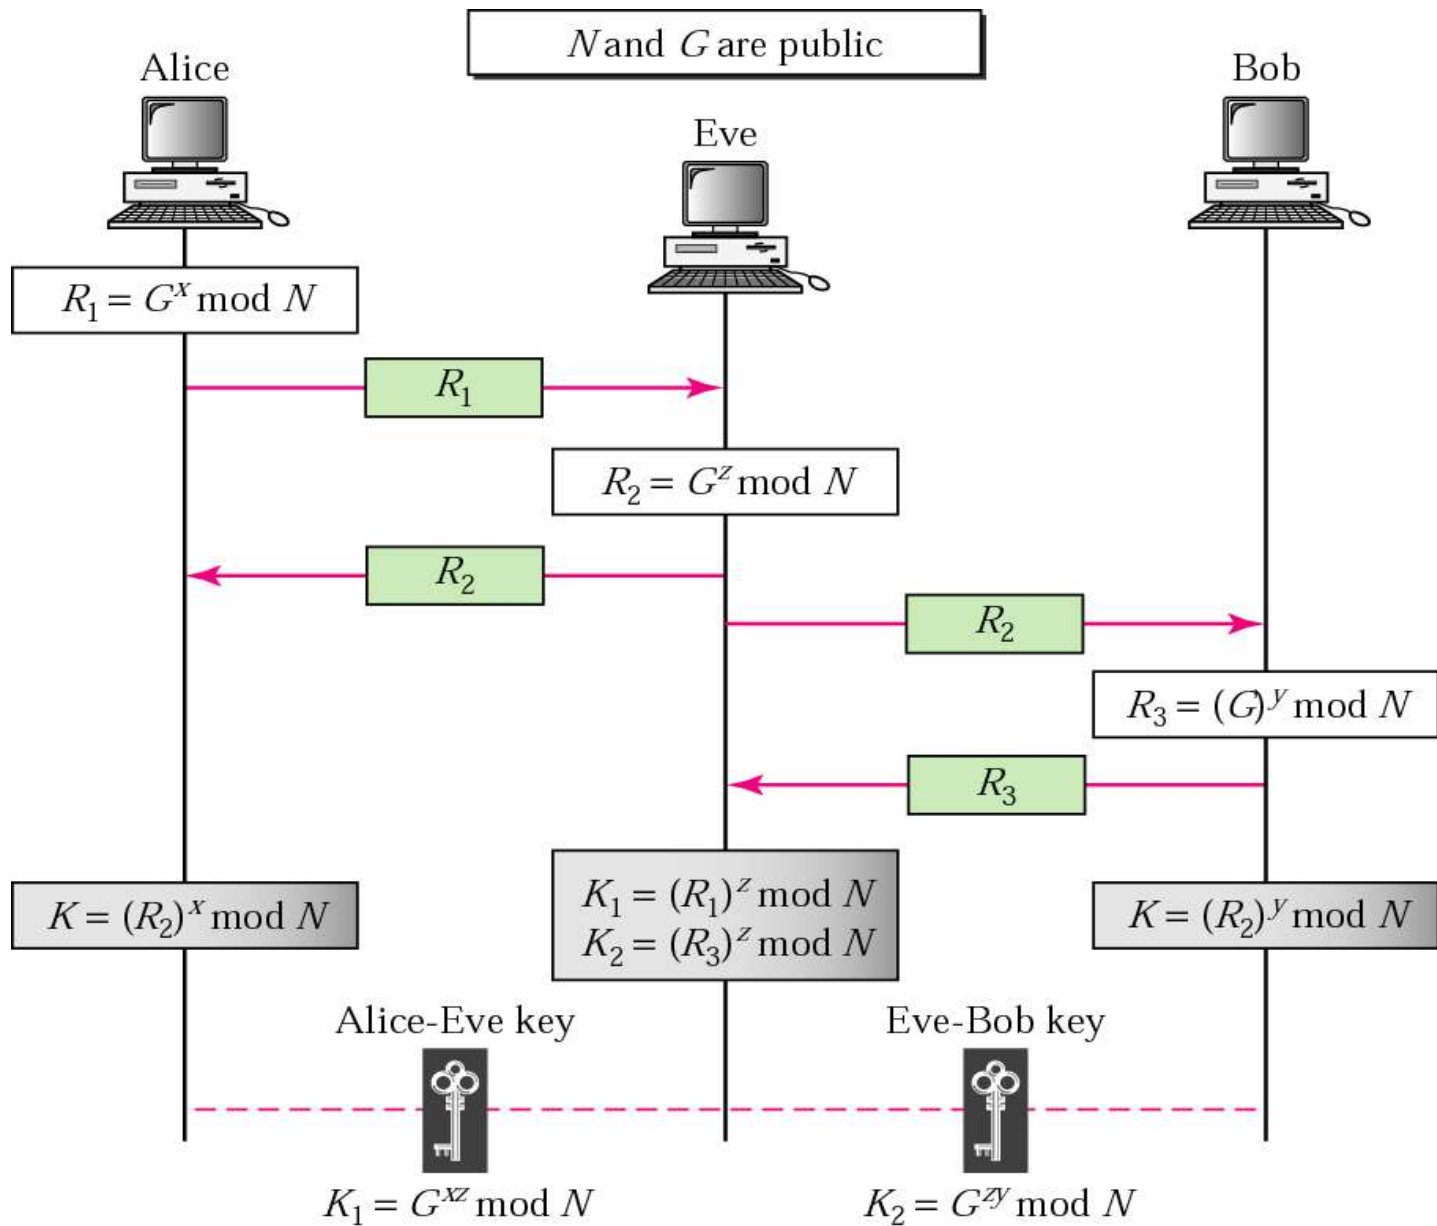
$N$ and $G$ are public

Alice

Eve

Bob

$R_1 = G^x \bmod N$

$R_1$

$R_2 = G^z \bmod N$

$R_2$

$R_2$

$R_3 = (G)^y \bmod N$

$R_3$

$K = (R_2)^x \bmod N$

$K_1 = (R_1)^z \bmod N$
$K_2 = (R_3)^z \bmod N$

$K = (R_2)^y \bmod N$

Alice-Eve key

Eve-Bob key

$K_1 = G^{xz} \bmod N$

$K_2 = G^{zy} \bmod N$